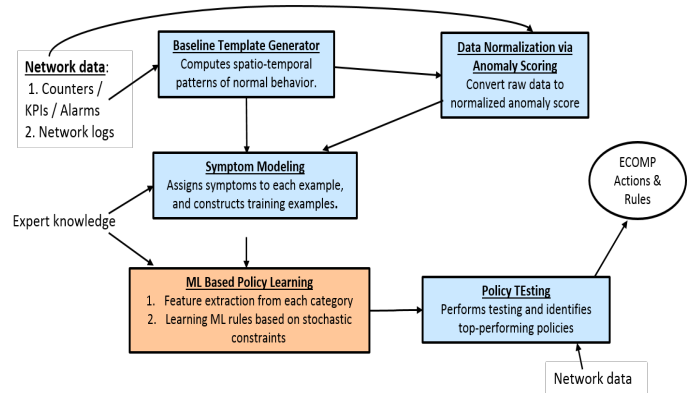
Network data:
1. Counters / KPIs / Alarms
2. Network logs

Baseline Template Generator
Computes spatio-temporal patterns of normal behavior.

Data Normalization via Anomaly Scoring
Convert raw data to normalized anomaly score

Symptom Modeling
Assigns symptoms to each example, and constructs training examples.

ECOMP Actions & Rules

Expert knowledge

ML Based Policy Learning
1. Feature extraction from each category
2. Learning ML rules based on stochastic constraints

Policy TEsting
Performs testing and identifies top-performing policies

Network data